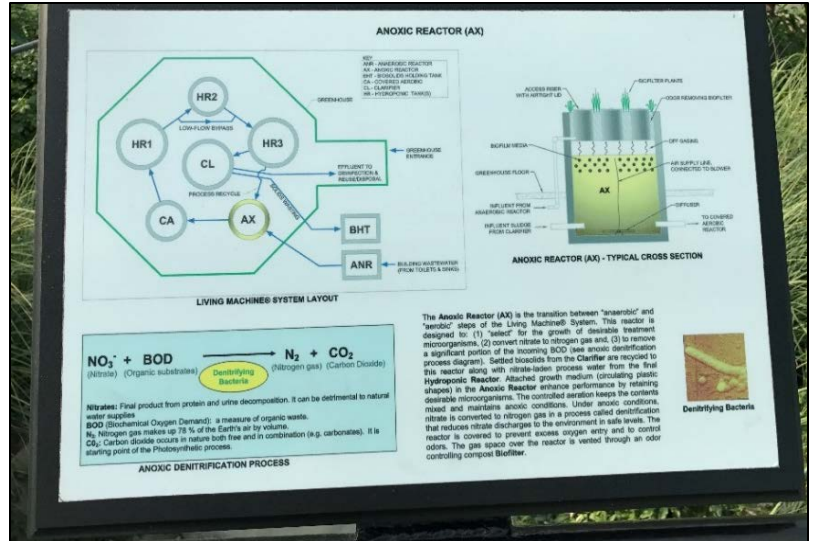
ANOXIC REACTOR (AX)

KEY
ANR - ANAEROBIC REACTOR
AX - ANOXIC REACTOR
BHT - BIOSOLIDS HOLDING TANK
CA - COVERED AEROBIC
CL - CLARIFIER
HR - HYDROPONIC TANK(S)

GREENHOUSE

HR2

HR1

LOW-FLOW BYPASS

HR3

CL

GREENHOUSE ENTRANCE

EFFLUENT TO DISINFECTION & REUSE/DISPOSAL

PROCESS RECYCLE

SOLIDS WASTING

CA

AX

BHT

ANR

BUILDING WASTEWATER (FROM TOILETS & SINKS)

LIVING MACHINE® SYSTEM LAYOUT

ACCESS RISER WITH AIRTIGHT LID

BIOFILTER PLANTS

ODOR REMOVING BIOFILTER

OFF GASING

BIOFILM MEDIA

AIR SUPPLY LINE CONNECTED TO BLOWER

GREENHOUSE FLOOR

AX

INFLUENT FROM ANAEROBIC REACTOR

DIFFUSER

INFLUENT SLUDGE FROM CLARIFIER

TO COVERED AEROBIC REACTOR

ANOXIC REACTOR (AX) - TYPICAL CROSS SECTION

$NO_3^-$ + BOD (Nitrate) (Organic substrates) Denitrifying Bacteria → $N_2$ + $CO_2$ (Nitrogen gas) (Carbon Dioxide)

Nitrates: Final product from protein and urine decomposition. It can be detrimental to natural water supplies
BOD (Biochemical Oxygen Demand): a measure of organic waste.
$N_2$: Nitrogen gas makes up 78 % of the Earth's air by volume.
$CO_2$: Carbon dioxide occurs in nature both free and in combination (e.g. carbonates). It is starting point of the Photosynthetic process.

ANOXIC DENITRIFICATION PROCESS

The Anoxic Reactor (AX) is the transition between "anaerobic" and "aerobic" steps of the Living Machine® System. This reactor is designed to: (1) "select" for the growth of desirable treatment microorganisms, (2) convert nitrate to nitrogen gas and, (3) to remove a significant portion of the incoming BOD (see anoxic denitrification process diagram). Settled biosolids from the Clarifier are recycled to this reactor along with nitrate-laden process water from the final Hydroponic Reactor. Attached growth medium (circulating plastic shapes) in the Anoxic Reactor enhance performance by retaining desirable microorganisms. The controlled aeration keeps the contents mixed and maintains anoxic conditions. Under anoxic conditions, nitrate is converted to nitrogen gas in a process called denitrification that reduces nitrate discharges to the environment in safe levels. The reactor is covered to prevent excess oxygen entry and to control odors. The gas space over the reactor is vented through an odor controlling compost Biofilter.

Denitrifying Bacteria